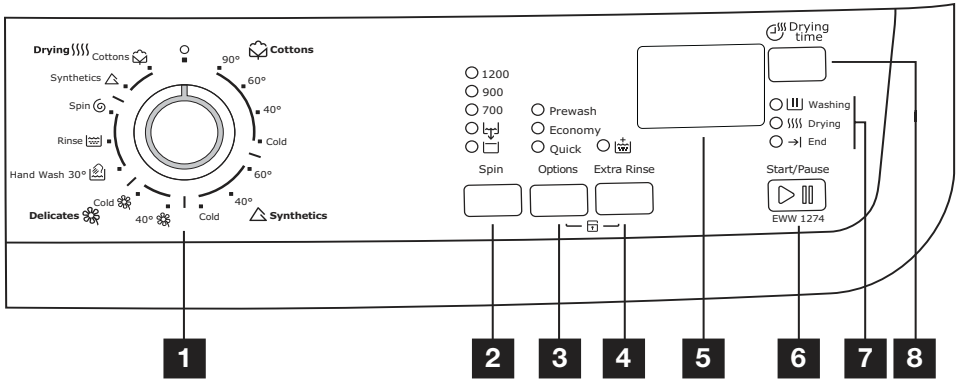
Drying Cottons
Synthetics
Spin
Rinse
Hand Wash 30°
Cold
Delicates
40°
Cold
O
90°
Cottons
60°
40°
Cold
60°
40°
Synthetics

1200
900
700
Prewash
Economy
Quick

Spin
Options
Extra Rinse

Drying time
Washing
Drying
End
Start/Pause
EWW 1274

1
2
3
4
5
6
7
8